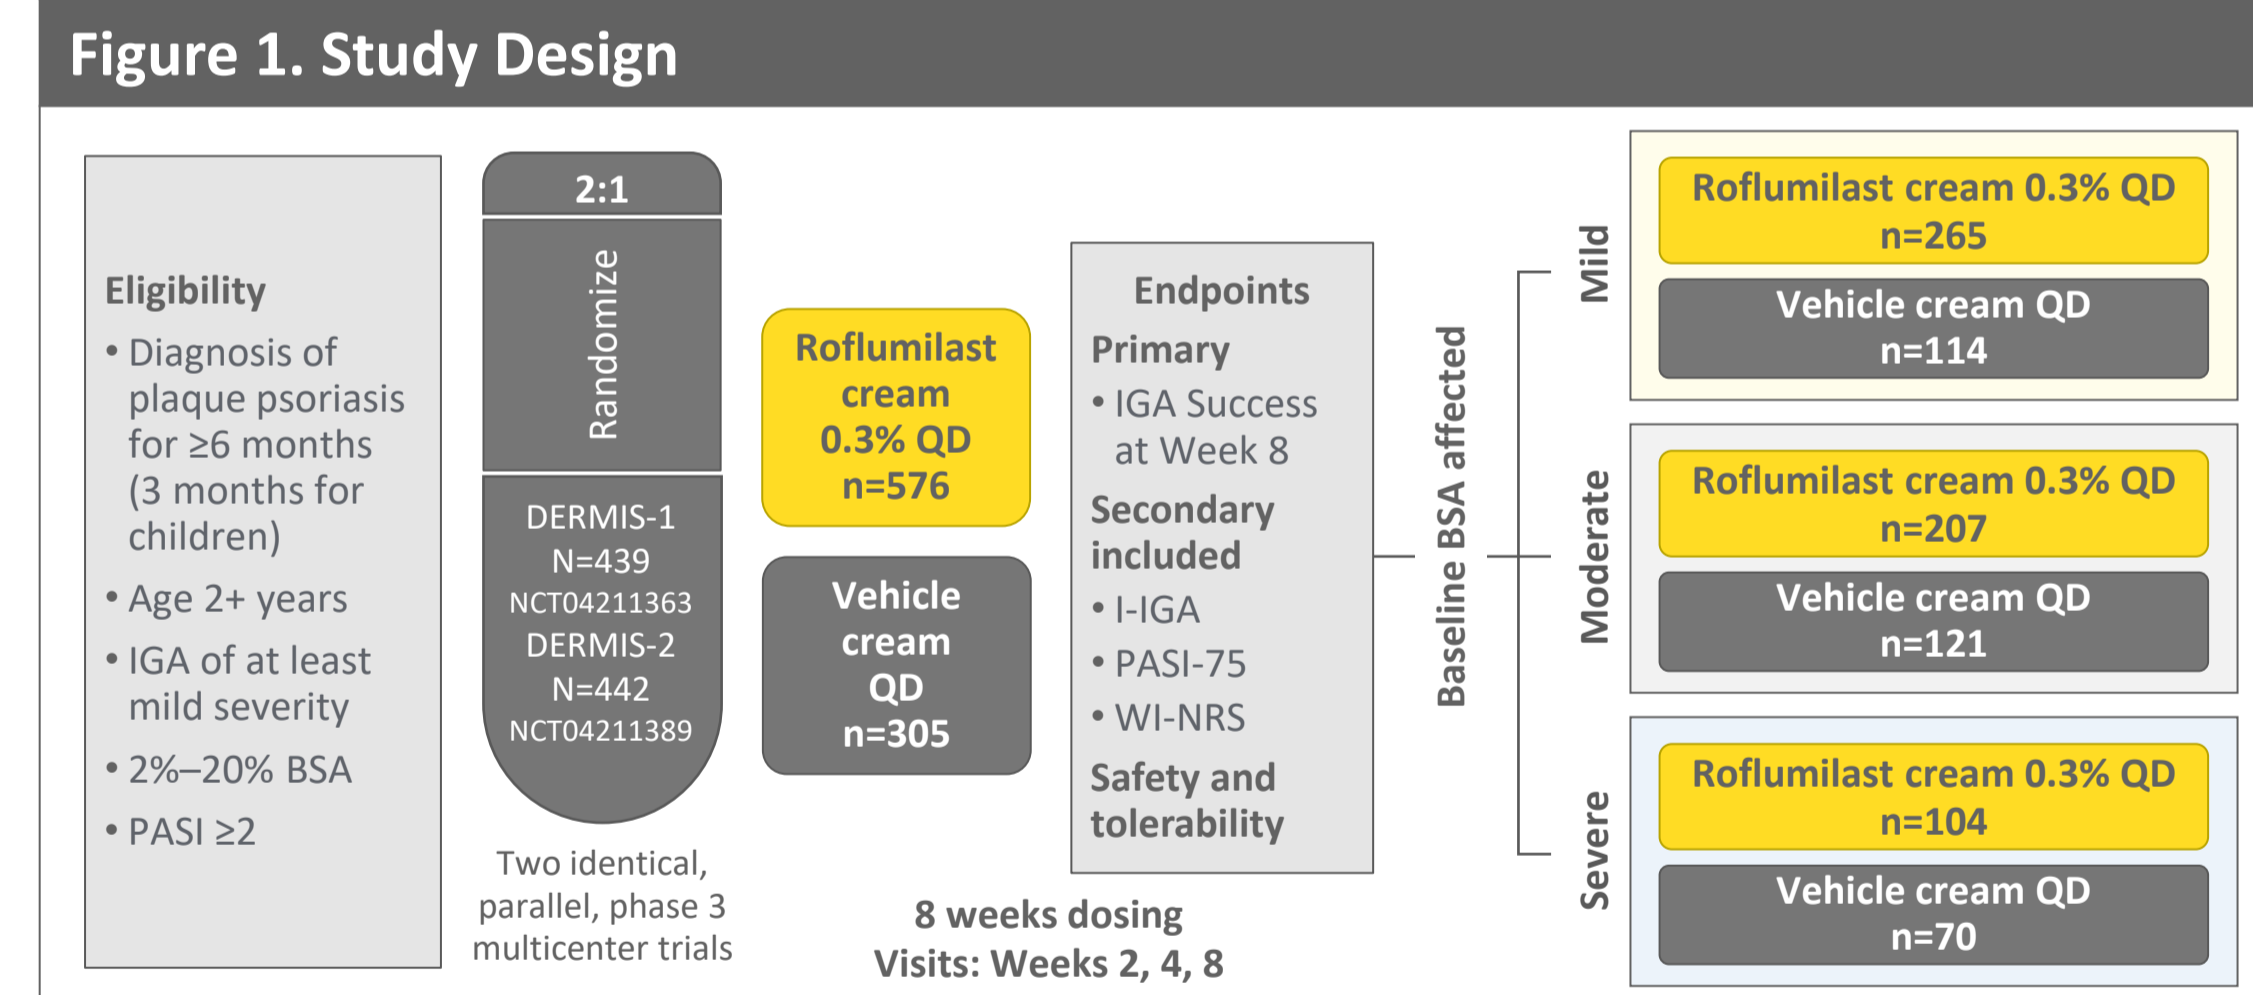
Figure 1. Study Design

Eligibility
• Diagnosis of plaque psoriasis for ≥6 months (3 months for children)
• Age 2+ years
• IGA of at least mild severity
• 2%–20% BSA
• PASI ≥2

2:1

Randomize

DERMIS-1
N=439
NCT04211363
DERMIS-2
N=442
NCT04211389

Two identical, parallel, phase 3 multicenter trials

Roflumilast cream 0.3% QD n=576

Vehicle cream QD n=305

8 weeks dosing
Visits: Weeks 2, 4, 8

Endpoints
Primary
• IGA Success at Week 8
Secondary included
• I-IGA
• PASI-75
• WI-NRS
Safety and tolerability

Baseline BSA affected

Mild
Roflumilast cream 0.3% QD n=265
Vehicle cream QD n=114

Moderate
Roflumilast cream 0.3% QD n=207
Vehicle cream QD n=121

Severe
Roflumilast cream 0.3% QD n=104
Vehicle cream QD n=70